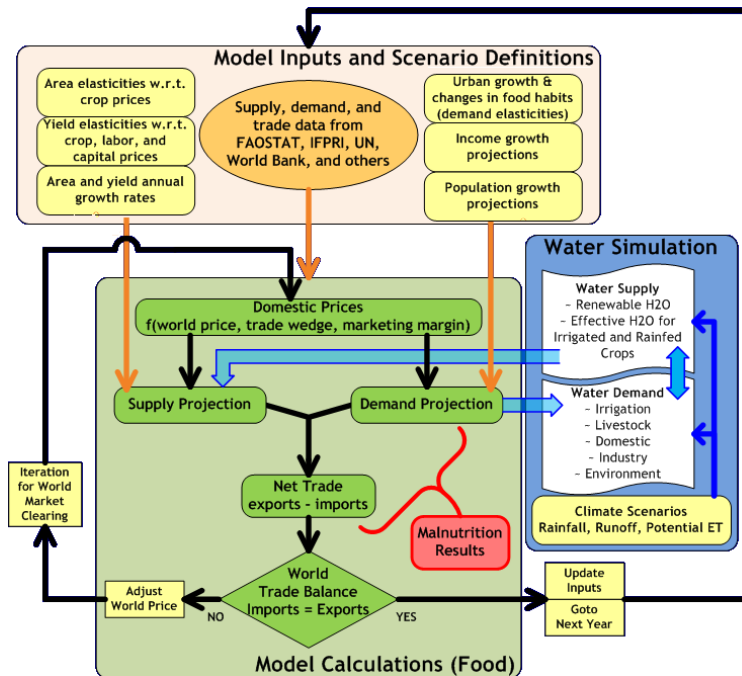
Model Inputs and Scenario Definitions

Area elasticities w.r.t. crop prices

Yield elasticities w.r.t. crop, labor, and capital prices

Area and yield annual growth rates

Supply, demand, and trade data from FAOSTAT, IFPRI, UN, World Bank, and others

Urban growth & changes in food habits (demand elasticities)

Income growth projections

Population growth projections

Water Simulation

Water Supply
– Renewable H2O
– Effective H2O for Irrigated and Rainfed Crops

Water Demand
– Irrigation
– Livestock
– Domestic
– Industry
– Environment

Climate Scenarios
Rainfall, Runoff, Potential ET

Domestic Prices
f(world price, trade wedge, marketing margin)

Supply Projection

Demand Projection

Net Trade
exports - imports

Malnutrition Results

Iteration for World Market Clearing

Adjust World Price

NO

World Trade Balance
Imports = Exports

YES

Update Inputs

Goto Next Year

Model Calculations (Food)